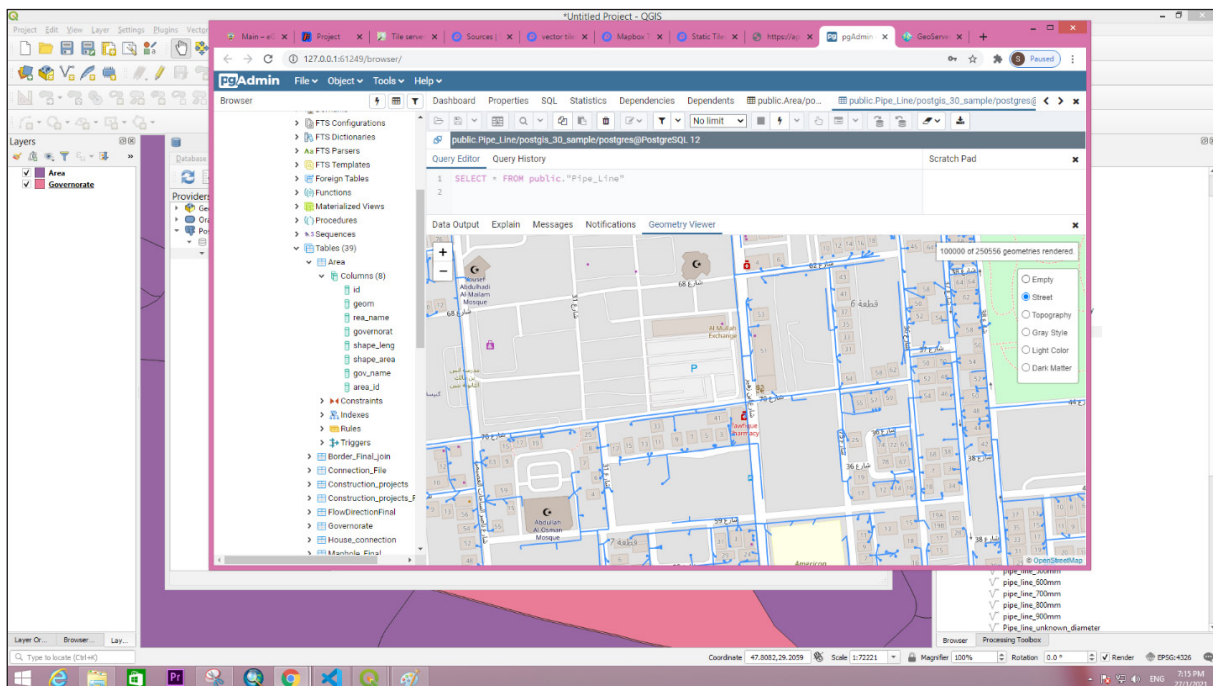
*Untitled Project - QGIS

Project Edit View Layer Settings Plugins Vector

Layers
Area
Governorate

Database
Providers

Main – eli × Project × Tile server × Sources | × vector tile × Mapbox × Static Tile × https://ap × pgAdmin × GeoServer × +

127.0.0.1:61249/browser/

Paused

pgAdmin File Object Tools Help

Browser

FTS Configurations
FTS Dictionaries
FTS Parsers
FTS Templates
Foreign Tables
Functions
Materialized Views
Procedures
Sequences
Tables (39)
Area
Columns (8)
id
geom
rea_name
governorat
shape_leng
shape_area
gov_name
area_id
Constraints
Indexes
Rules
Triggers
Border_Final_join
Connection_File
Construction_projects
Construction_projects_F
FlowDirectionFinal
Governorate
House_connection
Manhole_Final

Dashboard Properties SQL Statistics Dependencies Dependents public.Area/po... public.Pipe_Line/postgis_30_sample/postgres@

No limit

public.Pipe_Line/postgis_30_sample/postgres@PostgreSQL 12

Query Editor Query History

Scratch Pad

1 SELECT * FROM public."Pipe_Line"
2

Data Output Explain Messages Notifications Geometry Viewer

100000 of 250556 geometries rendered.

Empty
Street
Topography
Gray Style
Light Color
Dark Matter

Nasser Abdulhadi Al-Mailam Mosque
Al Mulla Exchange
P
Tawheed Pharmacy
Abdullah Al-Osman Mosque
American
© OpenStreetMap

pipe_line_600mm
pipe_line_700mm
pipe_line_800mm
pipe_line_900mm
Pipe_line_unknown_diameter

Browser Processing Toolbox

Layer Or... Browser... Lay...

Type to locate (Ctrl+K)

Coordinate 47.8082,29.2059 Scale 1:72221 Magnifier 100% Rotation 0.0 ° Render EPSG:4326

ENG 7:15 PM